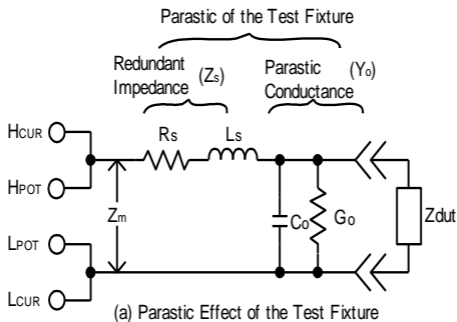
Parastic of the Test Fixture

Redundant Impedance $(Z_S)$

Parastic Conductance $(Y_O)$

$H_{CUR}$

$H_{POT}$

$L_{POT}$

$L_{CUR}$

$R_S$

$L_S$

$Z_m$

$C_O$

$G_O$

Zdut

(a) Parastic Effect of the Test Fixture